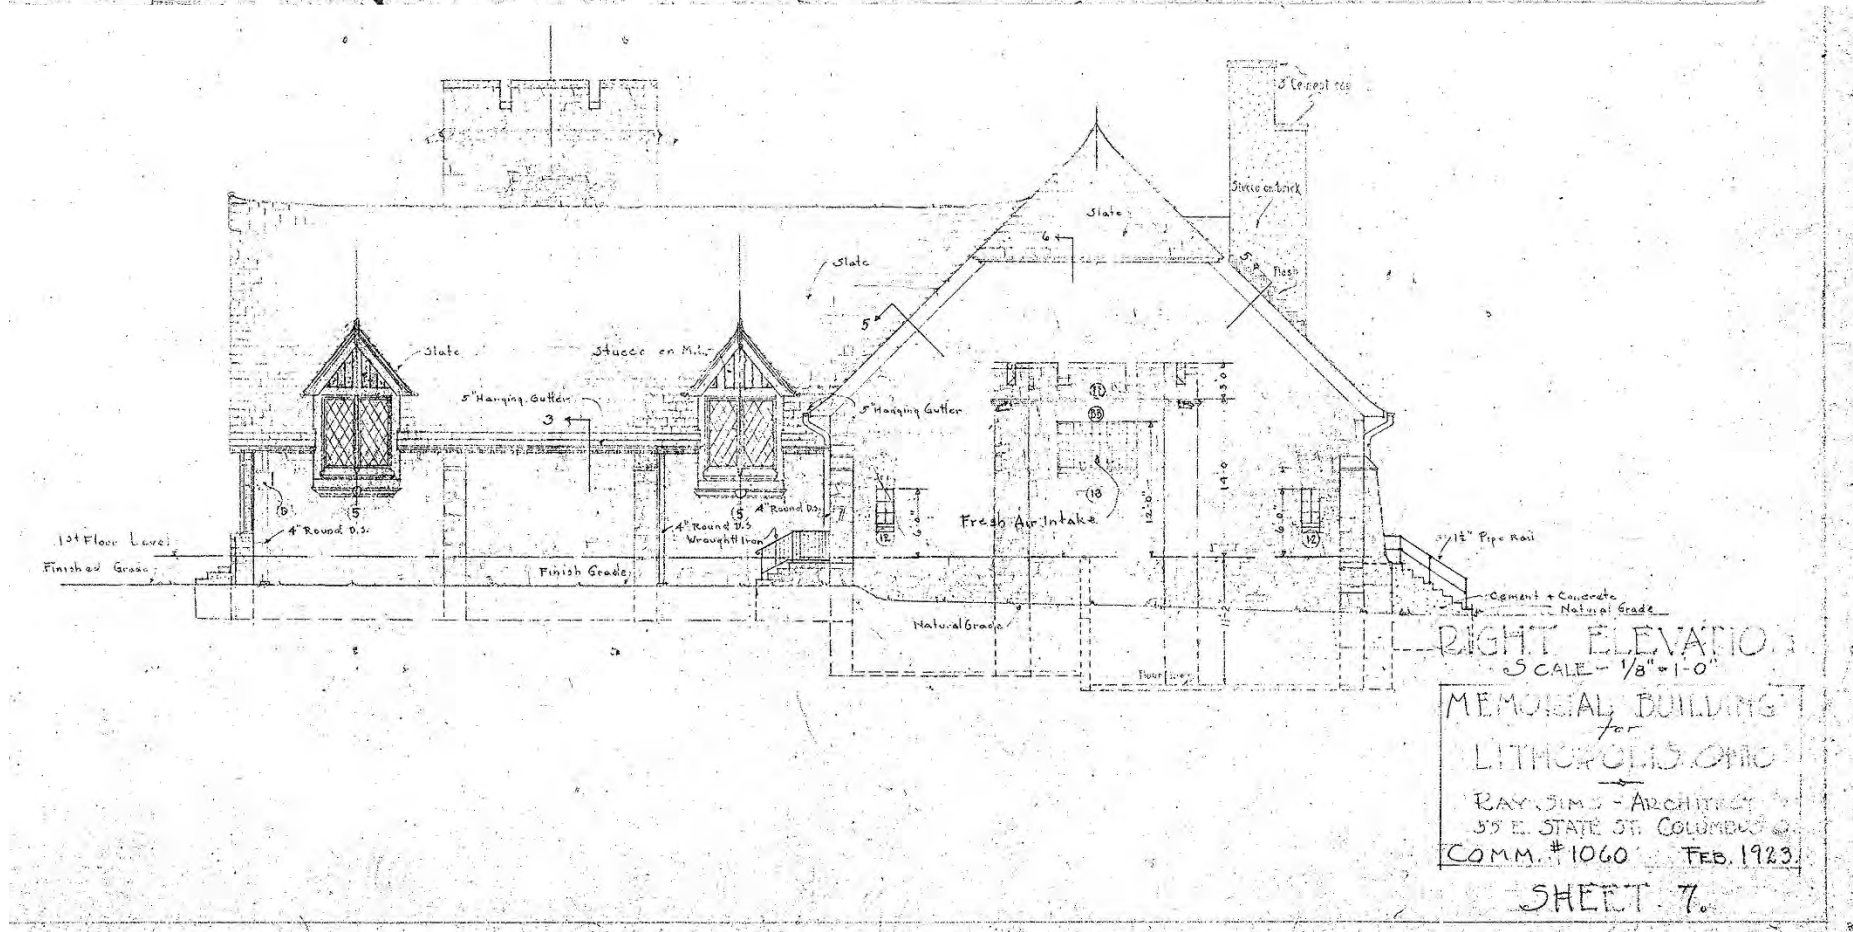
3" Cement cap

Stucco on brick

Slate

6

Flash

Slate

5

Slate

Stucco on M.L.

5" Hanging Gutter

5" Hanging Gutter

3

11

33

18

5

5

4" Round D.S.

7

12

6'-0"

Fresh Air Intake

12'-0"

14'-0"

6'-0"

12

1½" Pipe Rail

1st Floor Level

Finished Grade

18

4" Round D.S.

4" Round D.S. Wrought Iron

Finish Grade

Cement + Concrete

Natural Grade

Natural Grade

11'-2"

Floor Line

RIGHT ELEVATIO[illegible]
SCALE - 1/8" = 1'-0"

MEMORIAL BUILDING
for
LITHOPOLIS, OHIO

RAY SIMS - ARCHITECT
55 E. STATE ST. COLUMBUS O.

COMM. #1060 FEB. 1923.

SHEET 7.